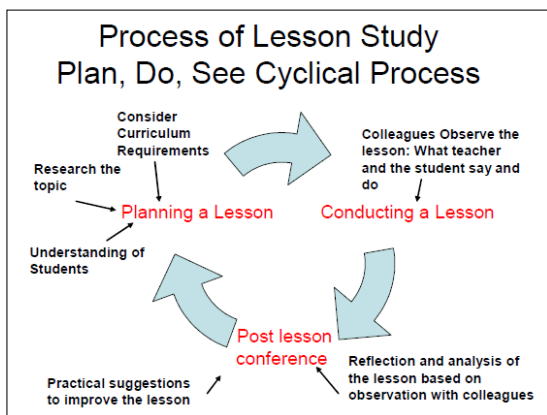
Process of Lesson Study
Plan, Do, See Cyclical Process

Consider Curriculum Requirements

Research the topic

Planning a Lesson

Understanding of Students

Colleagues Observe the lesson: What teacher and the student say and do

Conducting a Lesson

Post lesson conference

Practical suggestions to improve the lesson

Reflection and analysis of the lesson based on observation with colleagues